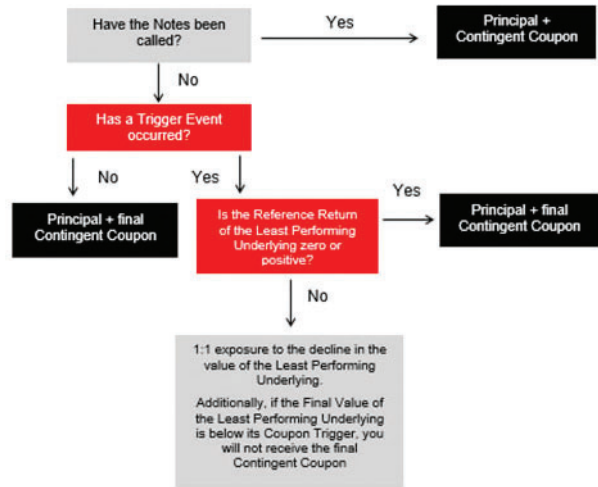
Have the Notes been called?

Yes

Principal + Contingent Coupon

No

Has a Trigger Event occurred?

No

Yes

Principal + final Contingent Coupon

Is the Reference Return of the Least Performing Underlying zero or positive?

Yes

Principal + final Contingent Coupon

No

1:1 exposure to the decline in the value of the Least Performing Underlying.

Additionally, if the Final Value of the Least Performing Underlying is below its Coupon Trigger, you will not receive the final Contingent Coupon